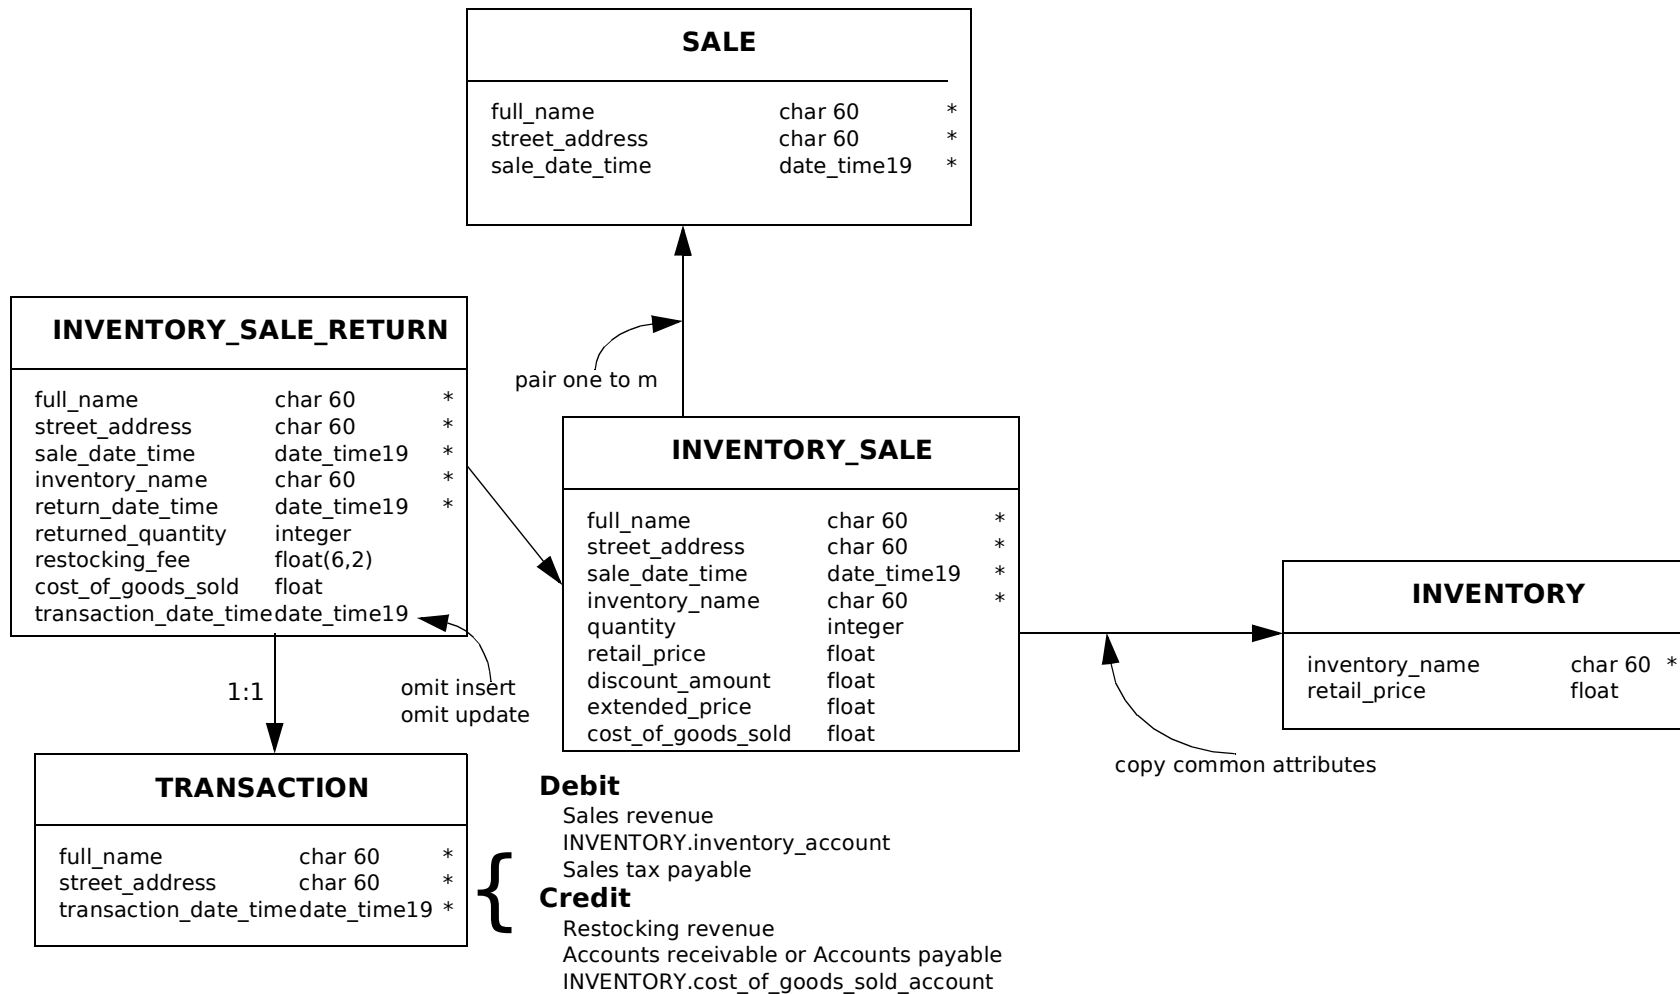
SALE

| | | |
|---|---|---|
| full_name | char 60 | * |
| street_address | char 60 | * |
| sale_date_time | date_time19 | * |

INVENTORY_SALE_RETURN

| | | |
|---|---|---|
| full_name | char 60 | * |
| street_address | char 60 | * |
| sale_date_time | date_time19 | * |
| inventory_name | char 60 | * |
| return_date_time | date_time19 | * |
| returned_quantity | integer | |
| restocking_fee | float(6,2) | |
| cost_of_goods_sold | float | |
| transaction_date_time | date_time19 | |

pair one to m

INVENTORY_SALE

| | | |
|---|---|---|
| full_name | char 60 | * |
| street_address | char 60 | * |
| sale_date_time | date_time19 | * |
| inventory_name | char 60 | * |
| quantity | integer | |
| retail_price | float | |
| discount_amount | float | |
| extended_price | float | |
| cost_of_goods_sold | float | |

INVENTORY

| | | |
|---|---|---|
| inventory_name | char 60 | * |
| retail_price | float | |

1:1

omit insert
omit update

copy common attributes

TRANSACTION

| | | |
|---|---|---|
| full_name | char 60 | * |
| street_address | char 60 | * |
| transaction_date_time | date_time19 | * |

Debit
Sales revenue
INVENTORY.inventory_account
Sales tax payable
Credit
Restocking revenue
Accounts receivable or Accounts payable
INVENTORY.cost_of_goods_sold_account